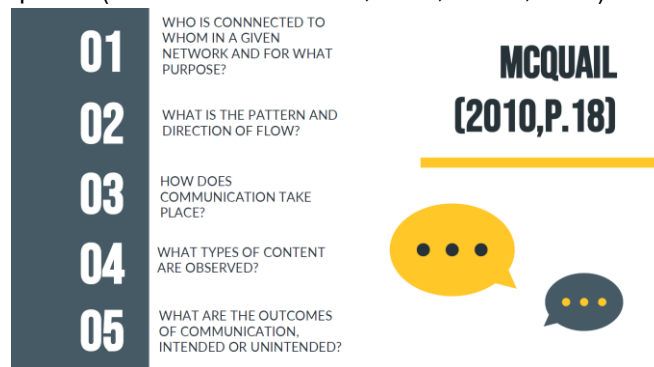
01 WHO IS CONNNECTED TO WHOM IN A GIVEN NETWORK AND FOR WHAT PURPOSE?

02 WHAT IS THE PATTERN AND DIRECTION OF FLOW?

03 HOW DOES COMMUNICATION TAKE PLACE?

04 WHAT TYPES OF CONTENT ARE OBSERVED?

05 WHAT ARE THE OUTCOMES OF COMMUNICATION, INTENDED OR UNINTENDED?

MCQUAIL (2010,P.18)